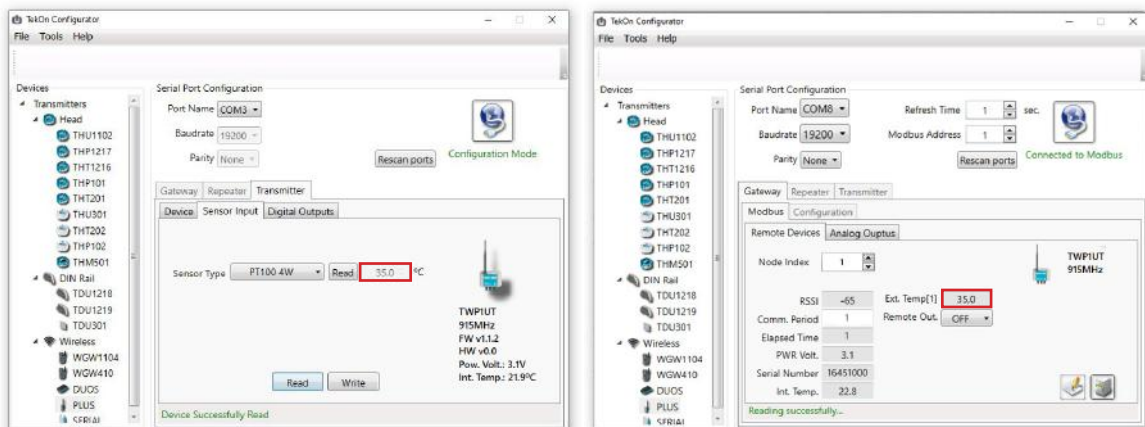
TekOn Configurator
File Tools Help

Devices
Transmitters
Head
THU1102
THP1217
THT1216
THP101
THT201
THU301
THT202
THP102
THM501
DIN Rail
TDU1218
TDU1219
TDU301
Wireless
WGW1104
WGW410
DUOS
PLUS
SERIAL

Serial Port Configuration
Port Name COM3
Baudrate 19200
Parity None
Rescan ports
Configuration Mode

Gateway Repeater Transmitter
Device Sensor Input Digital Outputs

Sensor Type PT100 4W Read 35.0 ºC

TWP1UT
915MHz
FW v1.1.2
HW v0.0
Pow. Volt.: 3.1V
Int. Temp.: 21.9ºC

Read Write

Device Successfully Read

TekOn Configurator
File Tools Help

Devices
Transmitters
Head
THU1102
THP1217
THT1216
THP101
THT201
THU301
THT202
THP102
THM501
DIN Rail
TDU1218
TDU1219
TDU301
Wireless
WGW1104
WGW410
DUOS
PLUS
SERIAL

Serial Port Configuration
Port Name COM8
Baudrate 19200
Parity None
Refresh Time 1 sec.
Modbus Address 1
Rescan ports
Connected to Modbus

Gateway Repeater Transmitter
Modbus Configuration
Remote Devices Analog Ouptus

Node Index 1

TWP1UT
915MHz

RSSI -65
Comm. Period 1
Elapsed Time 1
PWR Volt. 3.1
Serial Number 16451000
Int. Temp. 22.8
Ext. Temp[1] 35.0
Remote Out. OFF

Reading successfully...